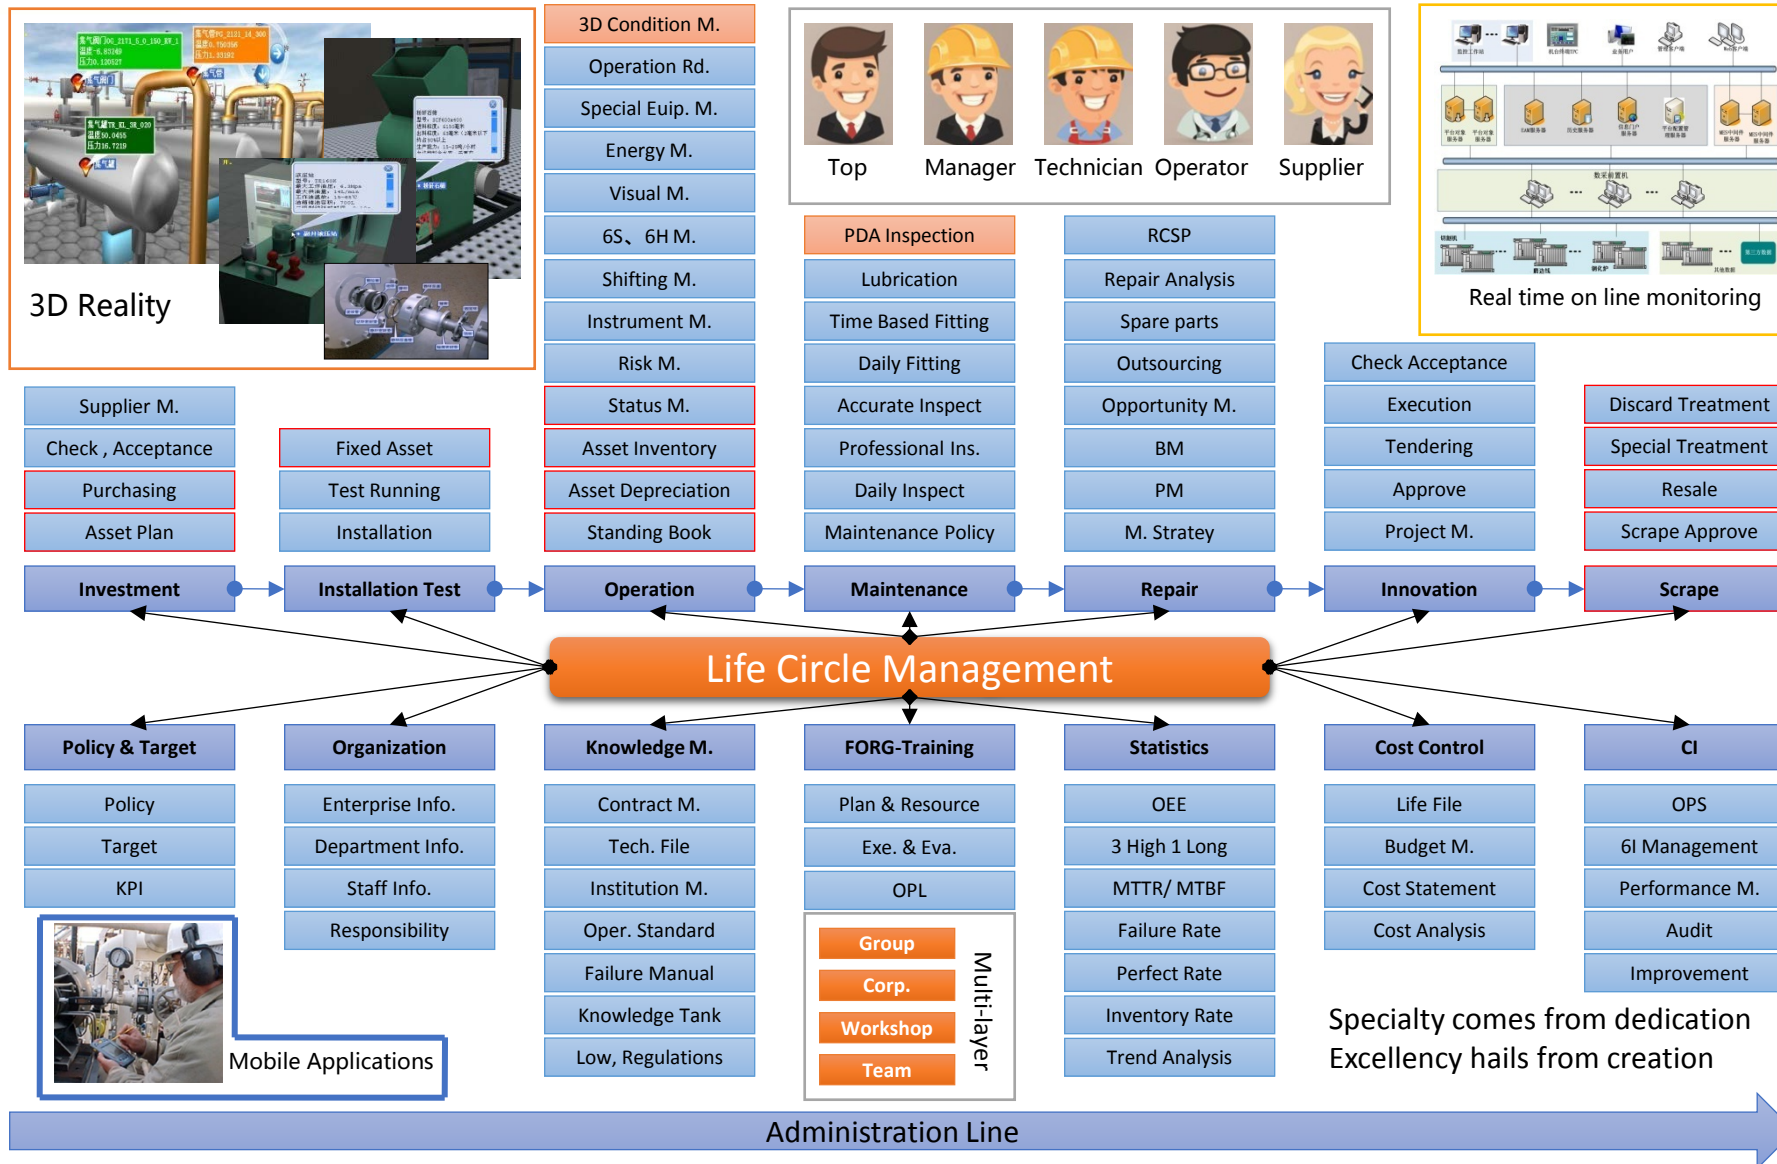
3D Reality

3D Condition M.
Operation Rd.
Special Euip. M.
Energy M.
Visual M.
6S、6H M.
Shifting M.
Instrument M.
Risk M.
Status M.
Asset Inventory
Asset Depreciation
Standing Book

Top Manager Technician Operator Supplier

PDA Inspection
Lubrication
Time Based Fitting
Daily Fitting
Accurate Inspect
Professional Ins.
Daily Inspect
Maintenance Policy

RCSP
Repair Analysis
Spare parts
Outsourcing
Opportunity M.
BM
PM
M. Stratey

Real time on line monitoring

Check Acceptance
Execution
Tendering
Approve
Project M.

Discard Treatment
Special Treatment
Resale
Scrape Approve

Supplier M.
Check , Acceptance
Purchasing
Asset Plan

Fixed Asset
Test Running
Installation

Investment | Installation Test | Operation | Maintenance | Repair | Innovation | Scrape

Life Circle Management

Policy & Target | Organization | Knowledge M. | FORG-Training | Statistics | Cost Control | CI

Policy
Target
KPI

Enterprise Info.
Department Info.
Staff Info.
Responsibility

Contract M.
Tech. File
Institution M.
Oper. Standard
Failure Manual
Knowledge Tank
Low, Regulations

Plan & Resource
Exe. & Eva.
OPL

Group
Corp.
Workshop
Team
Multi-layer

OEE
3 High 1 Long
MTTR/ MTBF
Failure Rate
Perfect Rate
Inventory Rate
Trend Analysis

Life File
Budget M.
Cost Statement
Cost Analysis

OPS
6I Management
Performance M.
Audit
Improvement

Mobile Applications

Specialty comes from dedication
Excellency hails from creation

Administration Line